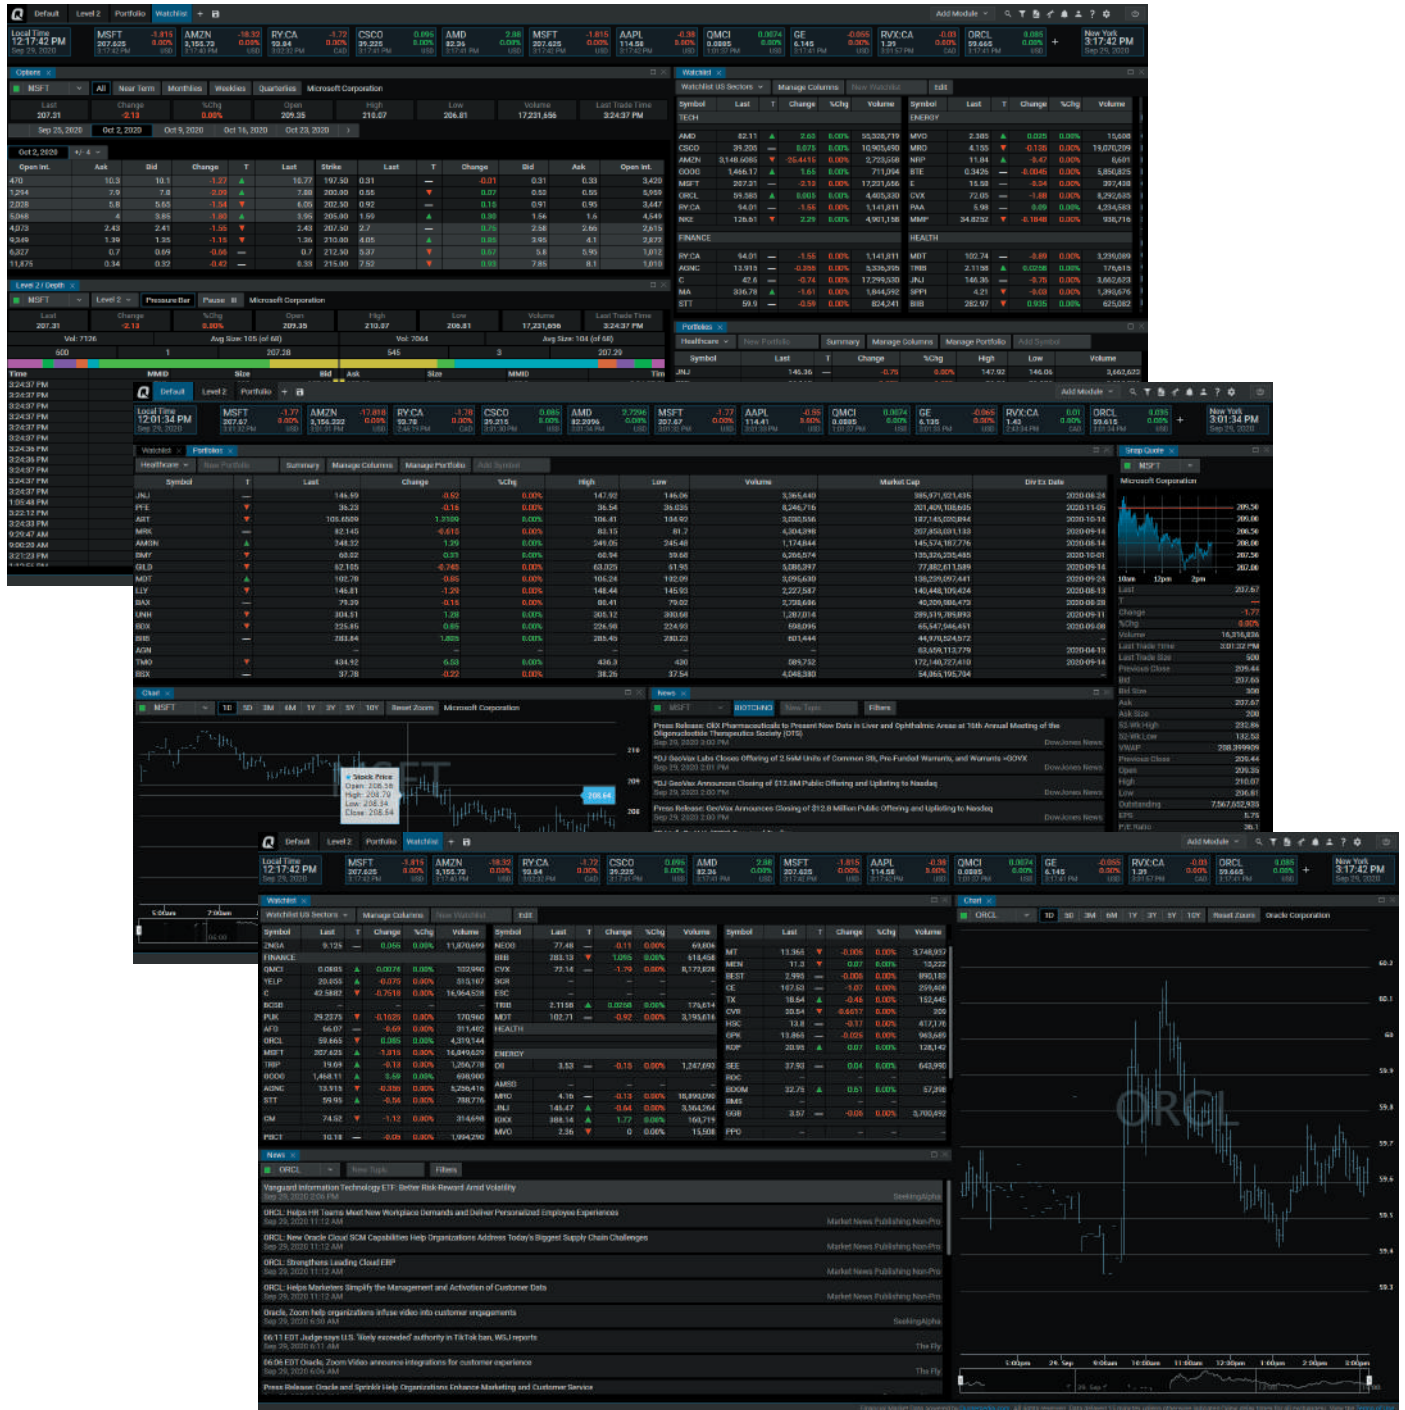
Default Level 2 Portfolio Watchlist

Local Time 12:17:42 PM Sep 29, 2020

MSFT 207.625 -1.815 0.00%
AMZN 3,155.73 -18.32 0.00%
RY:CA 93.84 -1.72 0.00%
CSCO 39.225 0.095 0.00%
AMD 82.36 2.08 0.00%
MSFT 207.625 -1.815 0.00%
AAPL 114.58 -0.38 0.00%
QMCI 0.0885 0.0074 0.00%
GE 6.145 -0.065 0.00%
RVX:CA 1.39 -0.03 0.00%
ORCL 59.665 0.085 0.00%

New York 3:17:42 PM Sep 29, 2020

Options

MSFT All Near Term Monthlies Weeklies Quarterlies Microsoft Corporation

| Last | Change | %Chg | Open | High | Low | Volume | Last Trade Time |
|---|---|---|---|---|---|---|---|
| 207.21 | -2.13 | 0.00% | 209.35 | 210.07 | 206.81 | 17,231,656 | 3:24:37 PM |

Sep 25, 2020 Oct 2, 2020 Oct 9, 2020 Oct 16, 2020 Oct 23, 2020

Watchlist

Watchlist US Sectors Manage Columns New Watchlist Edit

TECH
AMD 82.11 2.03 0.00% 55,328,719
CSCO 39.205 0.075 0.00% 10,905,490
AMZN 3,148.6065 -25.4415 0.00% 2,723,558
GOOG 1,466.17 1.65 0.00% 711,094
MSFT 207.21 -2.13 0.00% 17,231,656
ORCL 59.565 0.005 0.00% 4,405,330
RY:CA 94.01 -1.56 0.00% 1,141,011
NKE 126.61 2.29 0.00% 4,901,158

ENERGY
MVO 2.385 0.025 0.00% 15,608
MRO 4.155 -0.135 0.00% 19,070,209
NFP 11.84 -0.47 0.00% 8,601
BTE 0.3426 -0.0045 0.00% 5,850,825
E 15.58 -0.34 0.00% 397,438
CVX 72.05 -1.88 0.00% 8,292,685
PAA 5.98 0.09 0.00% 4,294,583
MMP 34.8252 -0.1848 0.00% 938,716

FINANCE
RY:CA 94.01 -1.55 0.00% 1,141,011
AGNC 13.915 -0.355 0.00% 3,336,395
C 42.6 -0.74 0.00% 17,299,330
MA 336.78 -1.61 0.00% 1,844,592
STT 59.9 -0.59 0.00% 824,241

HEALTH
MDT 102.74 -0.89 0.00% 3,239,089
TRIB 2.1158 0.0258 0.00% 176,615
JNJ 146.36 -0.75 0.00% 3,662,623
SPFI 4.21 -0.03 0.00% 1,390,676
BIIB 282.97 0.935 0.00% 625,082

Level 2 / Depth

MSFT Level 2 Pressure Bar Pause Microsoft Corporation

Portfolios

Healthcare New Portfolio Summary Manage Columns Manage Portfolio Add Symbol

| Symbol | Last | Change | %Chg | High | Low | Volume | Market Cap | Div Ex Date |
|---|---|---|---|---|---|---|---|---|
| JNJ | 146.69 | -0.52 | 0.00% | 147.92 | 146.06 | 3,365,440 | 385,971,921,435 | 2020-08-24 |
| PFE | 36.23 | -0.16 | 0.00% | 36.54 | 36.035 | 8,246,716 | 201,409,108,605 | 2020-11-05 |
| ABT | 108.6509 | 1.3109 | 0.00% | 108.81 | 104.92 | 3,030,556 | 187,145,020,894 | 2020-10-14 |
| MRK | 82.145 | -0.610 | 0.00% | 83.13 | 81.7 | 4,304,999 | 207,858,031,133 | 2020-09-14 |
| AMGN | 248.32 | 1.29 | 0.00% | 249.05 | 245.48 | 1,174,844 | 145,574,187,776 | 2020-08-14 |
| BMY | 60.02 | 0.31 | 0.00% | 60.94 | 59.68 | 6,266,574 | 135,326,235,485 | 2020-10-01 |
| GILD | 62.105 | -0.745 | 0.00% | 63.025 | 61.95 | 5,086,397 | 77,882,611,589 | 2020-09-14 |
| MDT | 102.78 | -0.85 | 0.00% | 105.24 | 102.09 | 3,095,630 | 138,239,097,441 | 2020-09-24 |
| LLY | 146.81 | -1.29 | 0.00% | 148.44 | 145.93 | 2,227,587 | 140,448,105,424 | 2020-08-13 |
| BAX | 79.39 | -0.15 | 0.00% | 80.41 | 79.02 | 2,728,696 | 40,209,586,473 | 2020-08-28 |
| UNH | 304.51 | 1.28 | 0.00% | 305.12 | 300.66 | 1,287,014 | 289,319,789,893 | 2020-09-11 |
| BDX | 225.86 | 0.85 | 0.00% | 226.98 | 224.93 | 698,096 | 65,547,946,451 | 2020-09-08 |
| BIIB | 283.84 | 1.805 | 0.00% | 285.45 | 280.23 | 601,444 | 44,970,524,572 | |
| AGN | | | | | | | 63,659,113,779 | |
| TMO | 434.92 | 6.53 | 0.00% | 436.3 | 430 | 889,752 | 172,140,727,410 | 2020-09-14 |
| BSX | 37.78 | -0.22 | 0.00% | 38.26 | 37.54 | 4,048,330 | 54,065,195,704 | |

Snap Quote
MSFT Microsoft Corporation
Last 207.67
Change -1.77
%Chg 0.00%
Volume 16,316,836
Last Trade Time 3:01:32 PM
Last Trade Size 500
Previous Close 209.44
Bid 207.66
Bid Size 300
Ask 207.67
Ask Size 200
52-Wk High 232.86
52-Wk Low 132.52
VWAP 208.399909
Previous Close 209.44
Open 209.35
High 210.07
Low 206.81
Outstanding 7,567,652,930
EPS 5.76
P/E Ratio 36.1

Chart
MSFT 1D 5D 3M 6M 1Y 3Y 5Y 10Y Reset Zoom Microsoft Corporation
Stock Price Open: 208.56 High: 208.79 Low: 208.34 Close: 208.58
208.64

News
MSFT BIOTECHNO New Topic Filters
Press Release: CBX Pharmaceuticals to Present New Data in Liver and Ophthalmic Areas at 16th Annual Meeting of the Oligonucleotide Therapeutics Society (OTS) Sep 29, 2020 3:03 PM Dow Jones News
*DJ GeoVax Labs Closes Offering of 2.5M Units of Common Sh, Pre-Funded Warrants, and Warrants -GOVX Sep 29, 2020 2:01 PM Dow Jones News
*DJ GeoVax Announces Closing of $12.8M Public Offering and Uplisting to Nasdaq Sep 29, 2020 2:00 PM Dow Jones News
Press Release: GeoVax Announces Closing of $12.8 Million Public Offering and Uplisting to Nasdaq Sep 29, 2020 2:00 PM Dow Jones News

Watchlist
Watchlist US Sectors Manage Columns New Watchlist Edit

Chart
ORCL 1D 5D 3M 6M 1Y 3Y 5Y 10Y Reset Zoom Oracle Corporation
ORCL

News
ORCL New Topic Filters
Vanguard Information Technology ETF: Better Risk-Reward Amid Volatility Sep 29, 2020 2:06 PM SeekingAlpha
ORCL: Helps HR Teams Meet New Workplace Demands and Deliver Personalized Employee Experiences Sep 29, 2020 11:12 AM Market News Publishing Non-Pro
ORCL: New Oracle Cloud SCM Capabilities Help Organizations Address Today's Biggest Supply Chain Challenges Sep 29, 2020 11:12 AM Market News Publishing Non-Pro
ORCL: Strengthens Leading Cloud ERP Sep 29, 2020 11:12 AM Market News Publishing Non-Pro
ORCL: Helps Marketers Simplify the Management and Activation of Customer Data Sep 29, 2020 11:12 AM Market News Publishing Non-Pro
Oracle, Zoom help organizations infuse video into customer engagements Sep 29, 2020 6:50 AM SeekingAlpha
06:11 EDT Judge says U.S. 'likely exceeded' authority in TikTok ban, WSJ reports Sep 29, 2020 6:11 AM The Fly
06:06 EDT Oracle, Zoom Video announce integrations for customer experience Sep 29, 2020 6:06 AM The Fly
Press Release: Oracle and Sprinklr Help Organizations Enhance Marketing and Customer Service